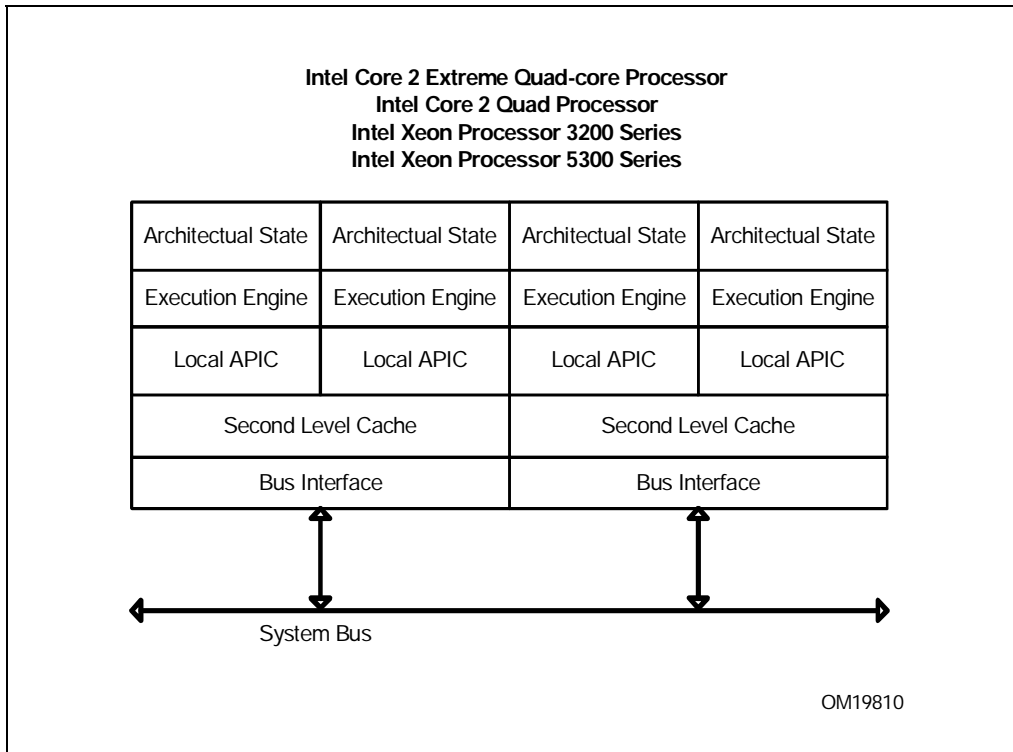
Intel Core 2 Extreme Quad-core Processor
Intel Core 2 Quad Processor
Intel Xeon Processor 3200 Series
Intel Xeon Processor 5300 Series

| Architectual State | Architectual State | Architectual State | Architectual State |
|---|---|---|---|
| Execution Engine | Execution Engine | Execution Engine | Execution Engine |
| Local APIC | Local APIC | Local APIC | Local APIC |
| Second Level Cache | | Second Level Cache | |
| Bus Interface | | Bus Interface | |

System Bus

OM19810